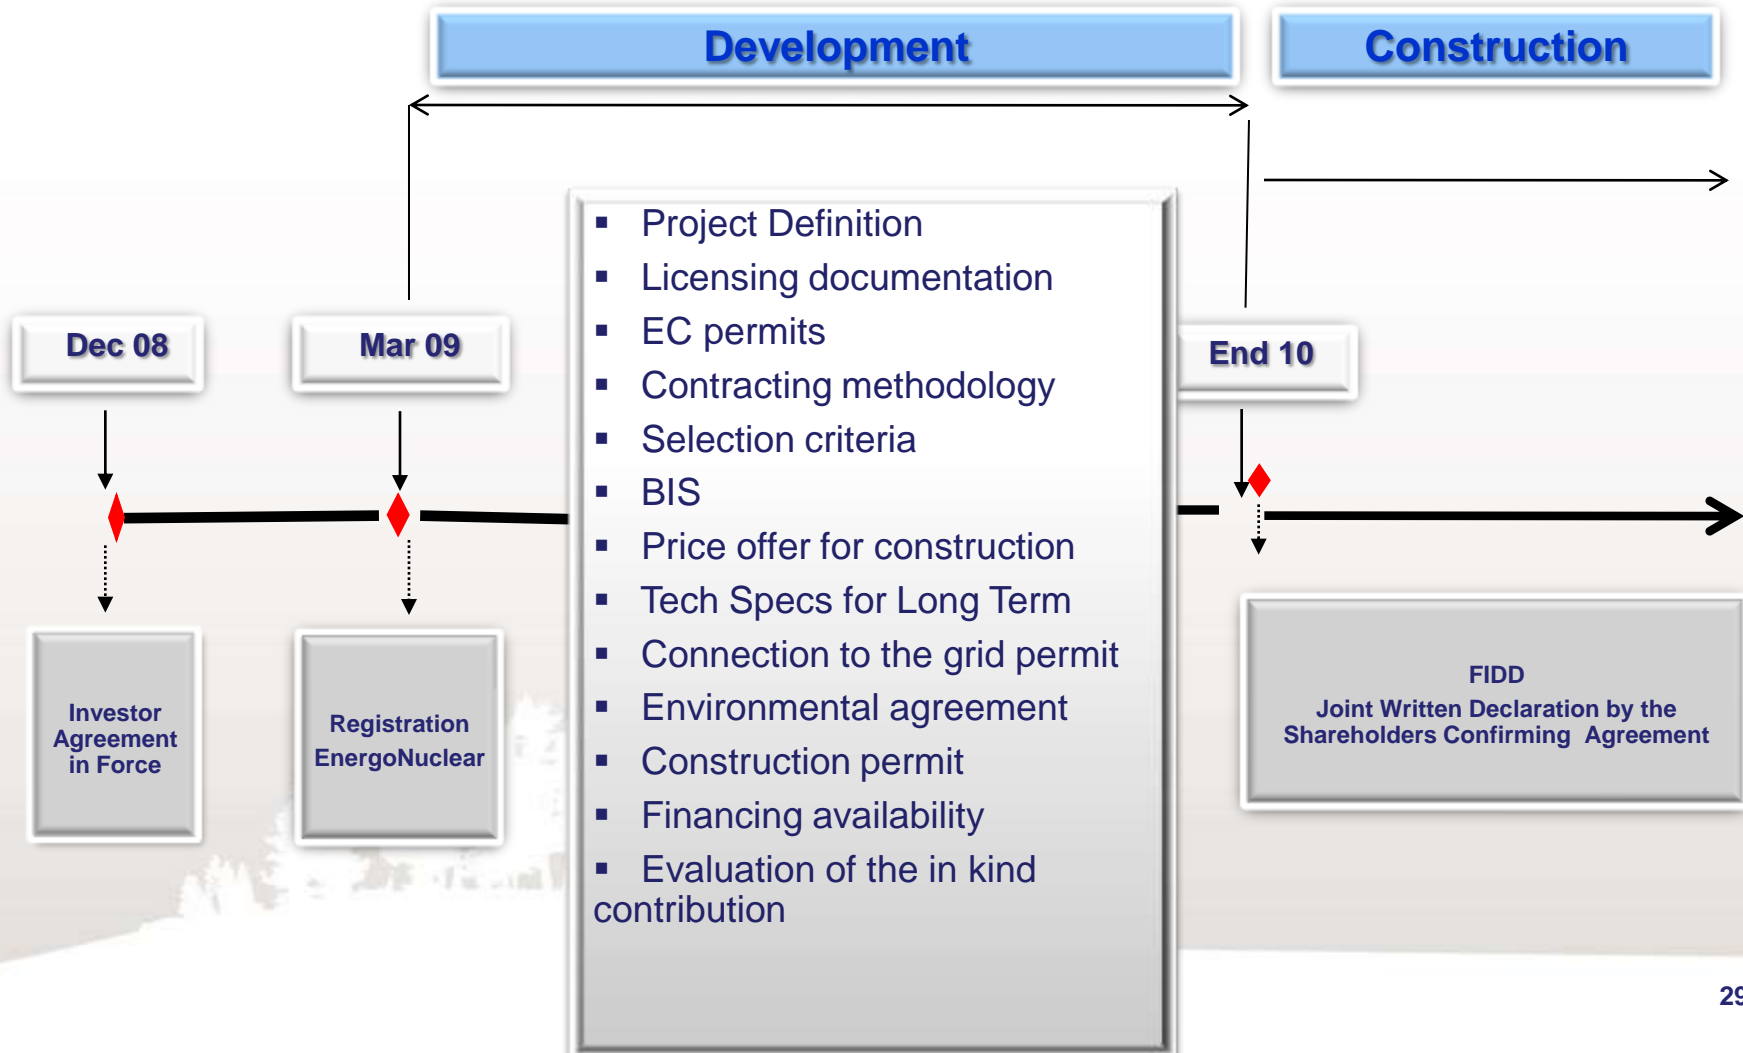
Development

Construction

Dec 08

Mar 09

End 10

- Project Definition
- Licensing documentation
- EC permits
- Contracting methodology
- Selection criteria
- BIS
- Price offer for construction
- Tech Specs for Long Term
- Connection to the grid permit
- Environmental agreement
- Construction permit
- Financing availability
- Evaluation of the in kind contribution

Investor Agreement in Force

Registration EnergoNuclear

FIDD
Joint Written Declaration by the Shareholders Confirming Agreement

29